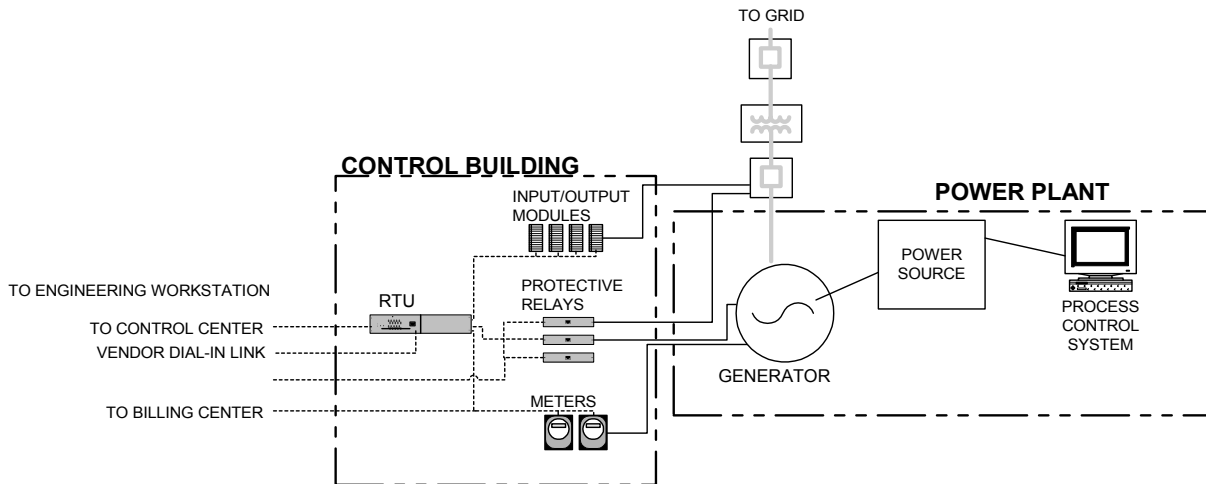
TO GRID

CONTROL BUILDING

POWER PLANT

INPUT/OUTPUT MODULES

POWER SOURCE

TO ENGINEERING WORKSTATION

RTU

PROTECTIVE RELAYS

PROCESS CONTROL SYSTEM

TO CONTROL CENTER

VENDOR DIAL-IN LINK

GENERATOR

TO BILLING CENTER

METERS